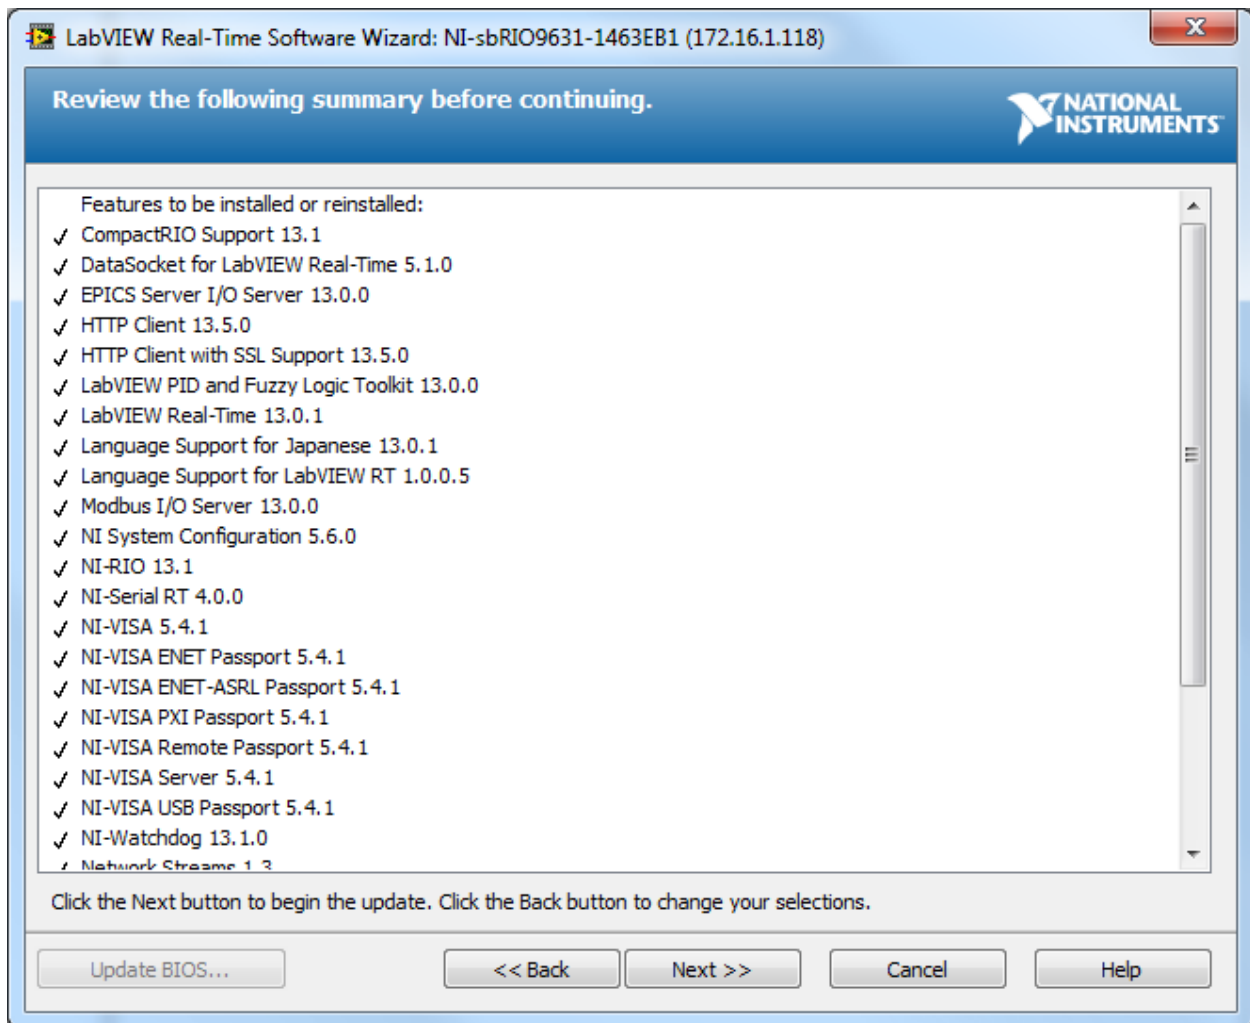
LabVIEW Real-Time Software Wizard: NI-sbRIO9631-1463EB1 (172.16.1.118)

Review the following summary before continuing.

NATIONAL INSTRUMENTS

Features to be installed or reinstalled:
✓ CompactRIO Support 13.1
✓ DataSocket for LabVIEW Real-Time 5.1.0
✓ EPICS Server I/O Server 13.0.0
✓ HTTP Client 13.5.0
✓ HTTP Client with SSL Support 13.5.0
✓ LabVIEW PID and Fuzzy Logic Toolkit 13.0.0
✓ LabVIEW Real-Time 13.0.1
✓ Language Support for Japanese 13.0.1
✓ Language Support for LabVIEW RT 1.0.0.5
✓ Modbus I/O Server 13.0.0
✓ NI System Configuration 5.6.0
✓ NI-RIO 13.1
✓ NI-Serial RT 4.0.0
✓ NI-VISA 5.4.1
✓ NI-VISA ENET Passport 5.4.1
✓ NI-VISA ENET-ASRL Passport 5.4.1
✓ NI-VISA PXI Passport 5.4.1
✓ NI-VISA Remote Passport 5.4.1
✓ NI-VISA Server 5.4.1
✓ NI-VISA USB Passport 5.4.1
✓ NI-Watchdog 13.1.0
✓ Network Streams 1.3

Click the Next button to begin the update. Click the Back button to change your selections.

Update BIOS...
<< Back
Next >>
Cancel
Help